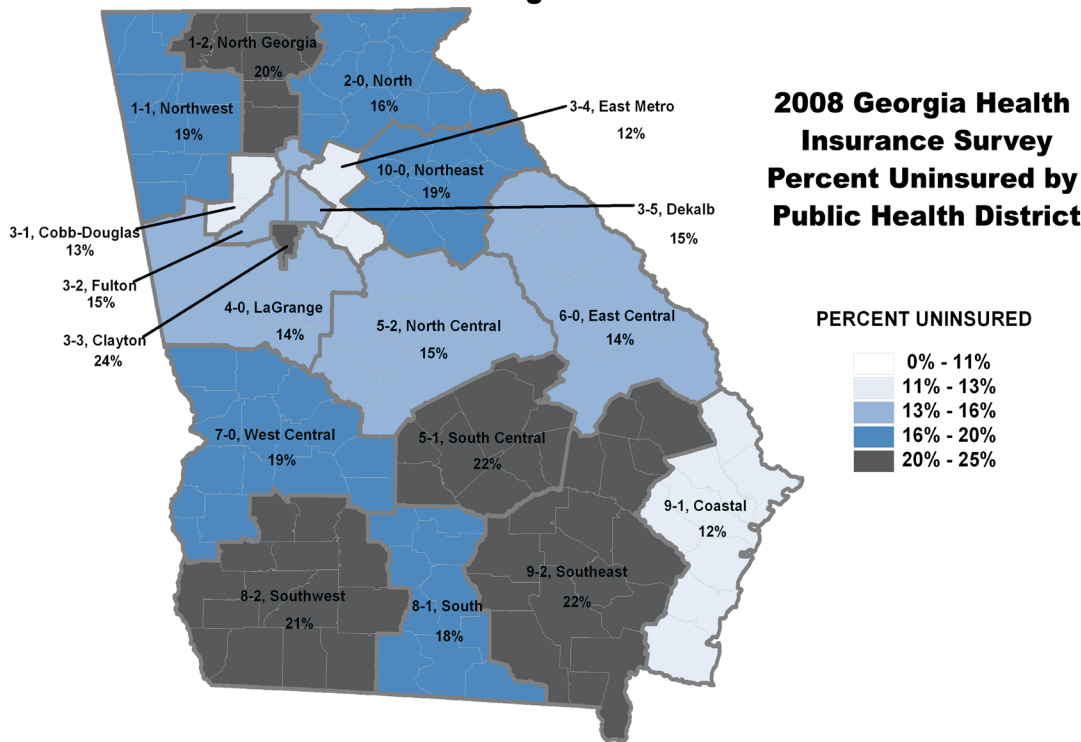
2008 Georgia Health Insurance Survey Percent Uninsured by Public Health District

1-2, North Georgia
20%

2-0, North
16%

1-1, Northwest
19%

3-4, East Metro
12%

10-0, Northeast
19%

3-5, Dekalb
15%

3-1, Cobb-Douglas
13%

3-2, Fulton
15%

3-3, Clayton
24%

4-0, LaGrange
14%

5-2, North Central
15%

6-0, East Central
14%

PERCENT UNINSURED
0% - 11%
11% - 13%
13% - 16%
16% - 20%
20% - 25%

7-0, West Central
19%

5-1, South Central
22%

9-1, Coastal
12%

9-2, Southeast
22%

8-2, Southwest
21%

8-1, South
18%